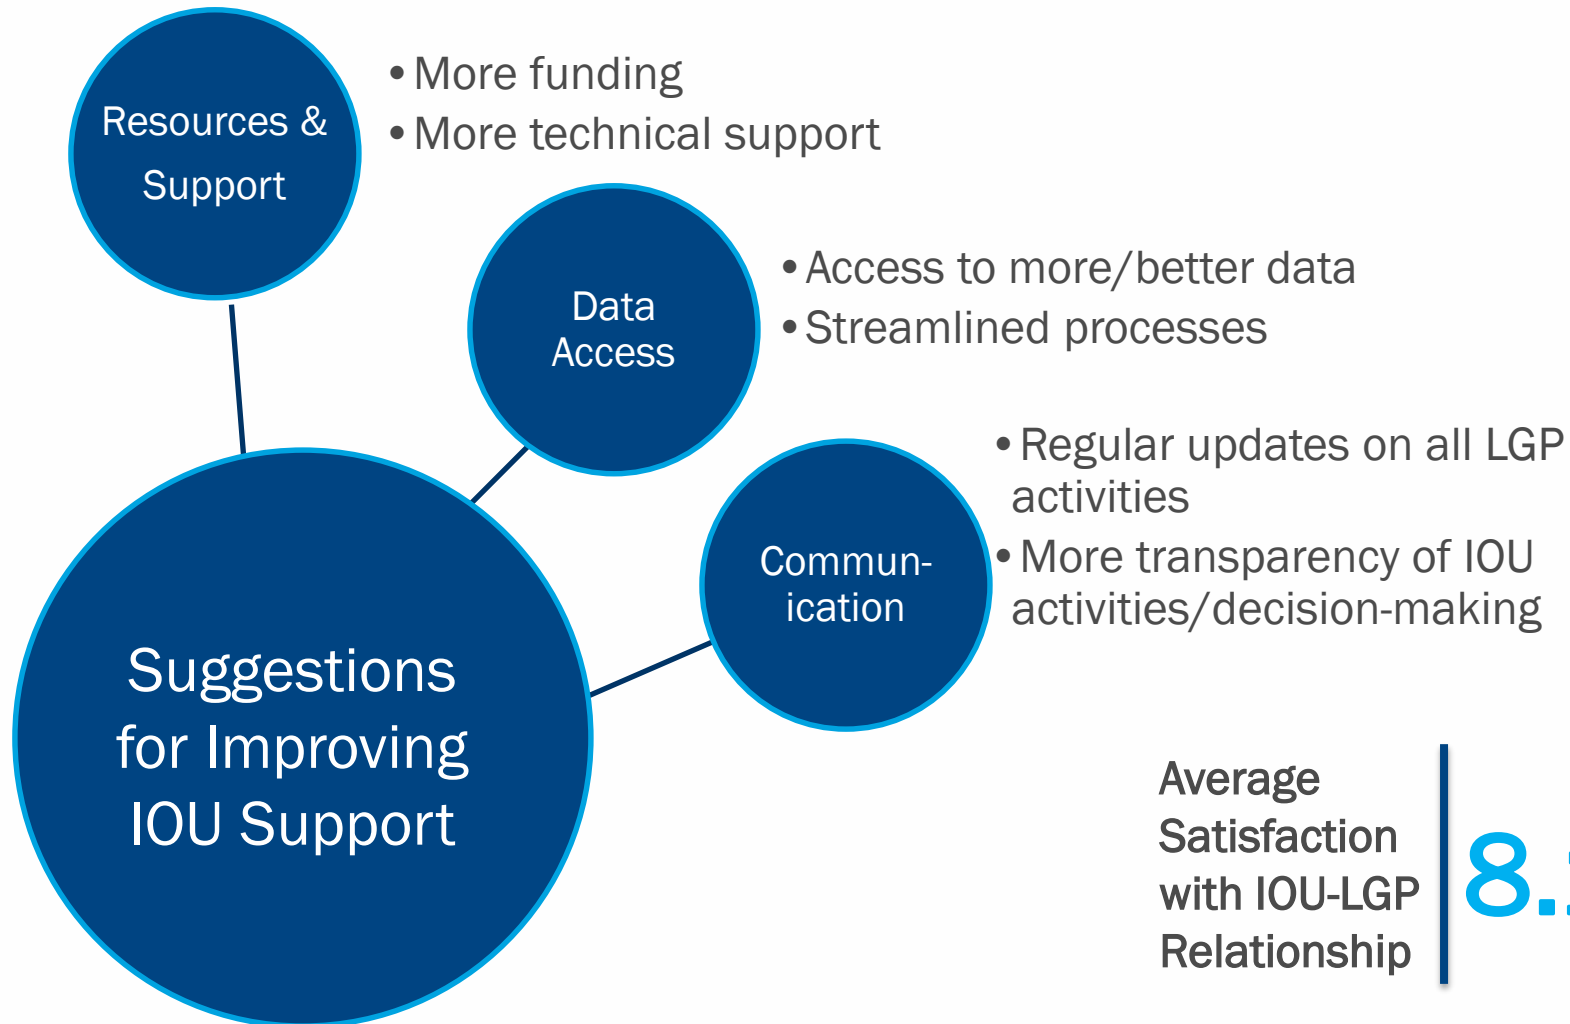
Resources & Support

• More funding
• More technical support

Data Access

• Access to more/better data
• Streamlined processes

Commun-ication

• Regular updates on all LGP activities
• More transparency of IOU activities/decision-making

Suggestions for Improving IOU Support

Average Satisfaction with IOU-LGP Relationship

8.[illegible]